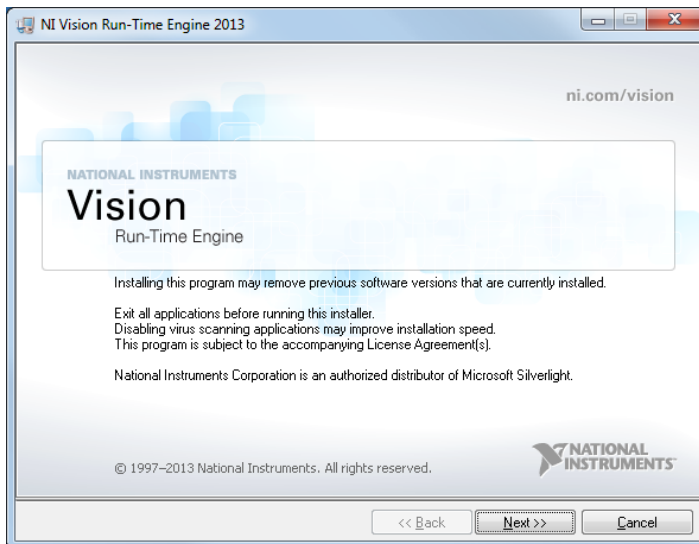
NI Vision Run-Time Engine 2013

ni.com/vision

NATIONAL INSTRUMENTS
Vision
Run-Time Engine

Installing this program may remove previous software versions that are currently installed.

Exit all applications before running this installer.
Disabling virus scanning applications may improve installation speed.
This program is subject to the accompanying License Agreement(s).

National Instruments Corporation is an authorized distributor of Microsoft Silverlight.

© 1997–2013 National Instruments. All rights reserved.

NATIONAL INSTRUMENTS

<< Back
Next >>
Cancel